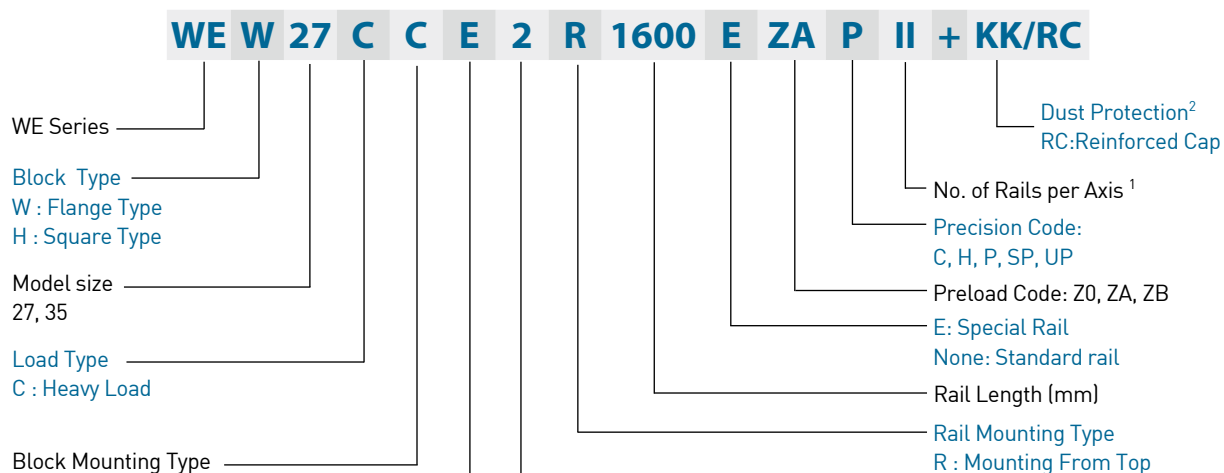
WE W 27 C C E 2 R 1600 E ZA P II + KK/RC

WE Series

Block Type
W : Flange Type
H : Square Type

Model size
27, 35

Load Type
C : Heavy Load

Block Mounting Type

Dust Protection$^2$
RC:Reinforced Cap

No. of Rails per Axis $^1$

Precision Code:
C, H, P, SP, UP

Preload Code: Z0, ZA, ZB

E: Special Rail
None: Standard rail

Rail Length (mm)

Rail Mounting Type
R : Mounting From Top